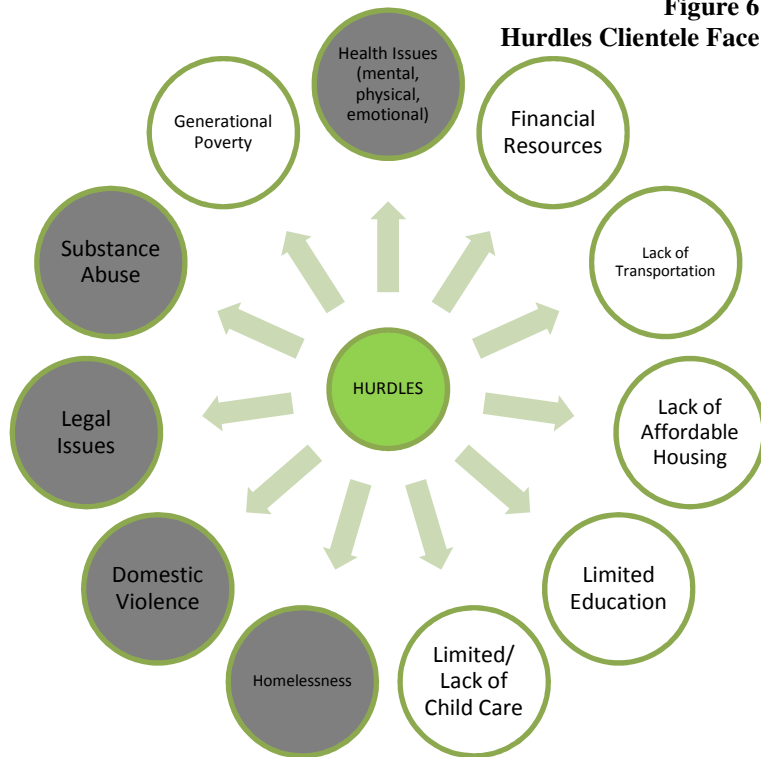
Figure 6
Hurdles Clientele Face

Health Issues (mental, physical, emotional)

Financial Resources

Lack of Transportation

Lack of Affordable Housing

Limited Education

Limited/ Lack of Child Care

Homelessness

Domestic Violence

Legal Issues

Substance Abuse

Generational Poverty

HURDLES